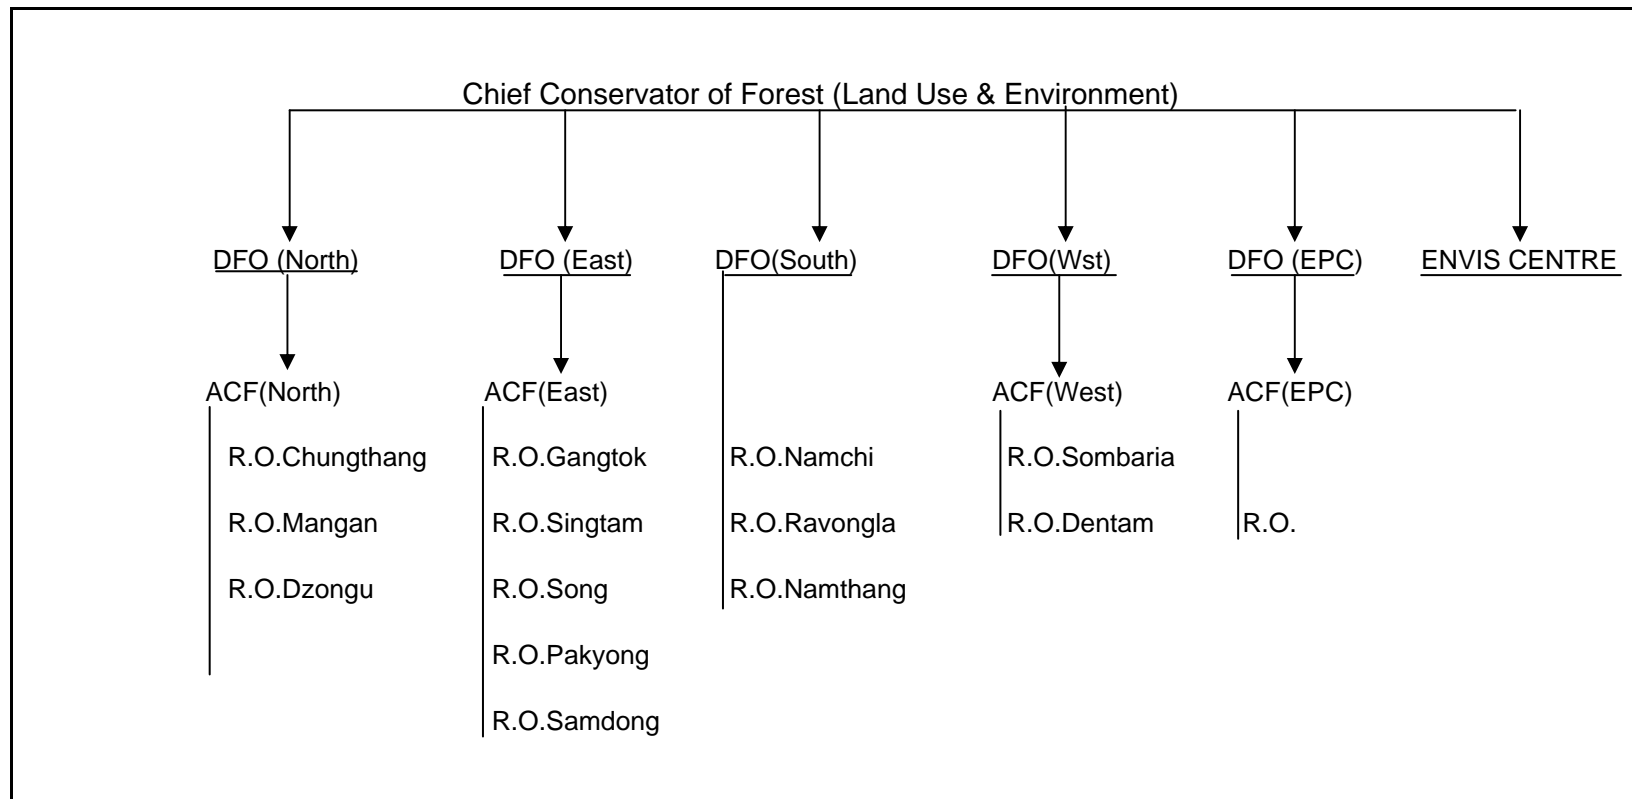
Chief Conservator of Forest (Land Use & Environment)

DFO (North)

ACF(North)

R.O.Chungthang

R.O.Mangan

R.O.Dzongu

DFO (East)

ACF(East)

R.O.Gangtok

R.O.Singtam

R.O.Song

R.O.Pakyong

R.O.Samdong

DFO(South)

R.O.Namchi

R.O.Ravongla

R.O.Namthang

DFO(Wst)

ACF(West)

R.O.Sombaria

R.O.Dentam

DFO (EPC)

ACF(EPC)

R.O.

ENVIS CENTRE